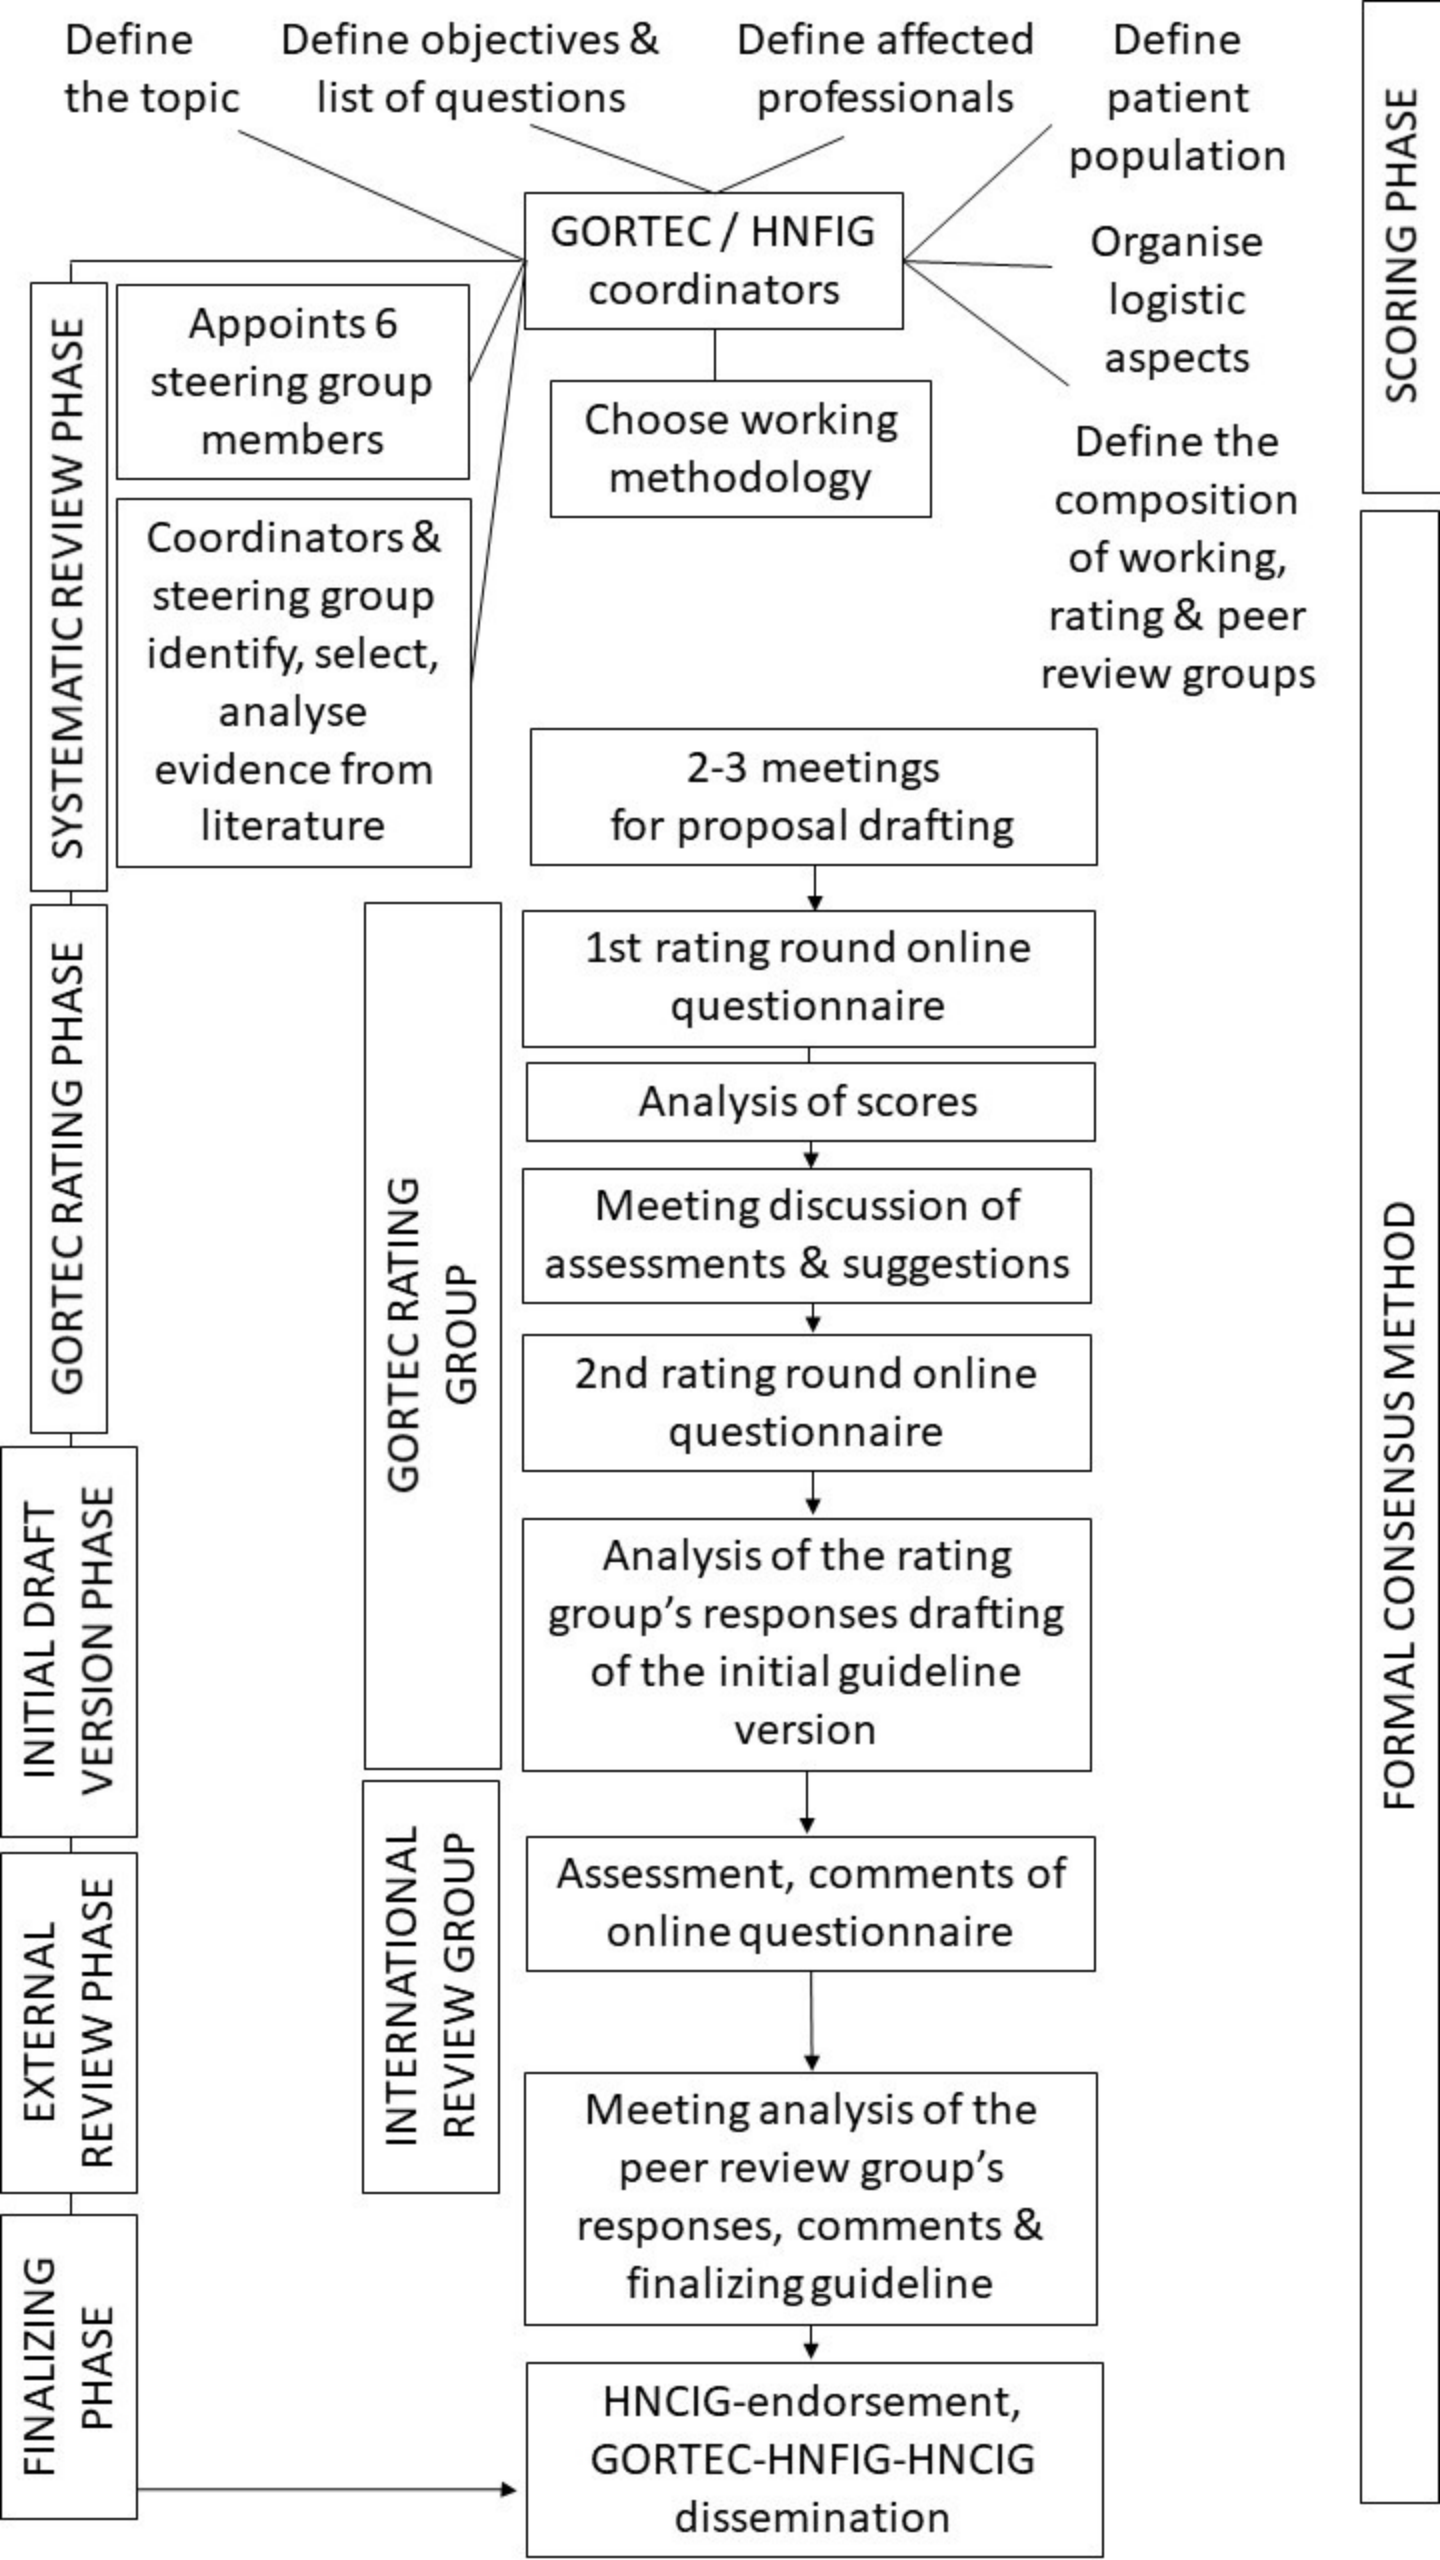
Define the topic

Define objectives & list of questions

Define affected professionals

Define patient population

SCORING PHASE

GORTEC / HNFIG coordinators

Organise logistic aspects

SYSTEMATIC REVIEW PHASE

Appoints 6 steering group members

Choose working methodology

Define the composition of working, rating & peer review groups

Coordinators & steering group identify, select, analyse evidence from literature

2-3 meetings for proposal drafting

GORTEC RATING PHASE

GORTEC RATING GROUP

1st rating round online questionnaire

Analysis of scores

Meeting discussion of assessments & suggestions

2nd rating round online questionnaire

FORMAL CONSENSUS METHOD

INITIAL DRAFT VERSION PHASE

Analysis of the rating group's responses drafting of the initial guideline version

EXTERNAL REVIEW PHASE

INTERNATIONAL REVIEW GROUP

Assessment, comments of online questionnaire

Meeting analysis of the peer review group's responses, comments & finalizing guideline

FINALIZING PHASE

HNCIG-endorsement, GORTEC-HNFIG-HNCIG dissemination